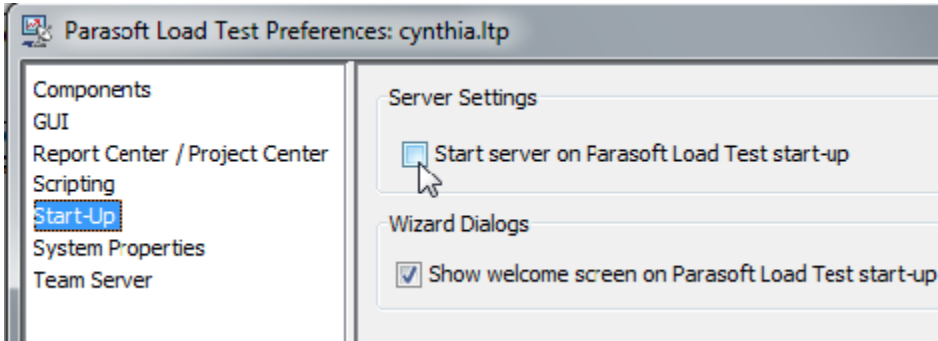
Parasoft Load Test Preferences: cynthia.ltp

Components
GUI
Report Center / Project Center
Scripting
Start-Up
System Properties
Team Server

Server Settings

Start server on Parasoft Load Test start-up

Wizard Dialogs

Show welcome screen on Parasoft Load Test start-up